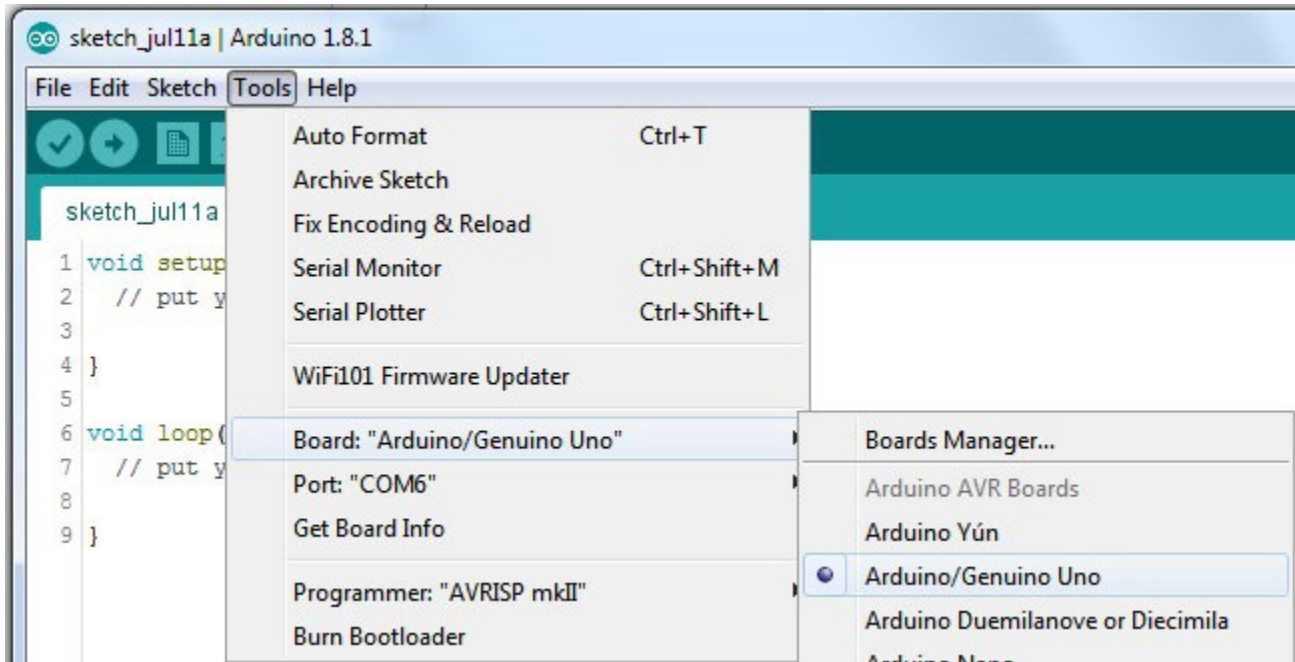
sketch_jul11a | Arduino 1.8.1

File Edit Sketch Tools Help

sketch_jul11a

1 void setup
2 // put y
3
4 }
5
6 void loop(
7 // put y
8
9 }

Auto Format Ctrl+T
Archive Sketch
Fix Encoding & Reload
Serial Monitor Ctrl+Shift+M
Serial Plotter Ctrl+Shift+L
WiFi101 Firmware Updater
Board: "Arduino/Genuino Uno"
Port: "COM6"
Get Board Info
Programmer: "AVRISP mkII"
Burn Bootloader

Boards Manager...
Arduino AVR Boards
Arduino Yún
Arduino/Genuino Uno
Arduino Duemilanove or Diecimila
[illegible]